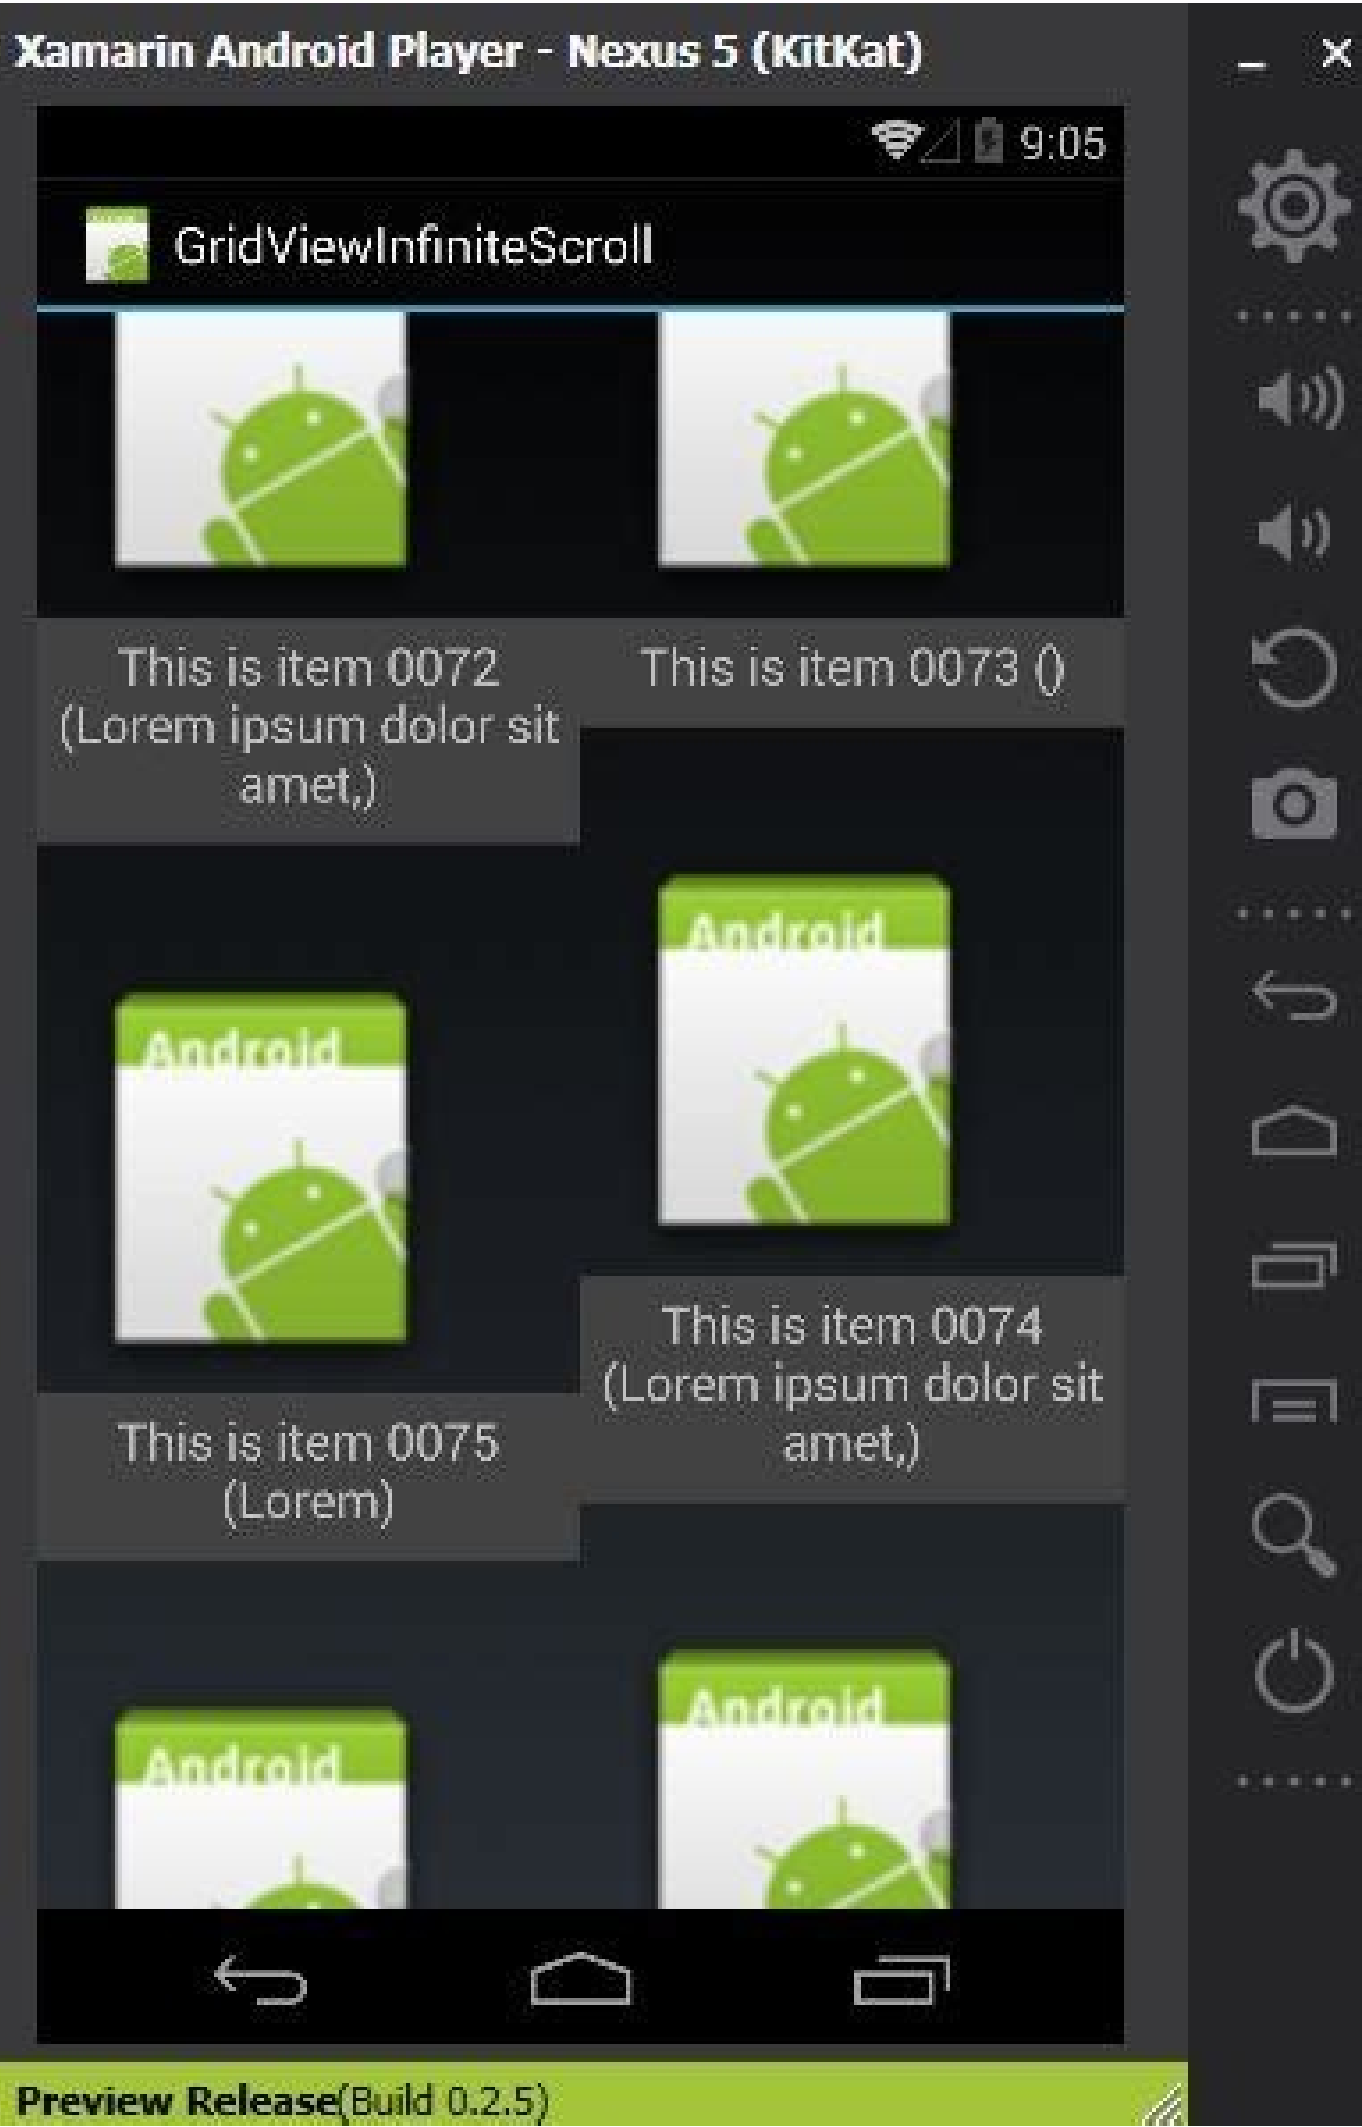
Xamarin Android Player - Nexus 5 (KitKat)

_ ×

9:05

GridViewInfiniteScroll

This is item 0072 (Lorem ipsum dolor sit amet,)

This is item 0073 ()

Android

Android

This is item 0075 (Lorem)

This is item 0074 (Lorem ipsum dolor sit amet,)

Android

Android

Preview Release(Build 0.2.5)